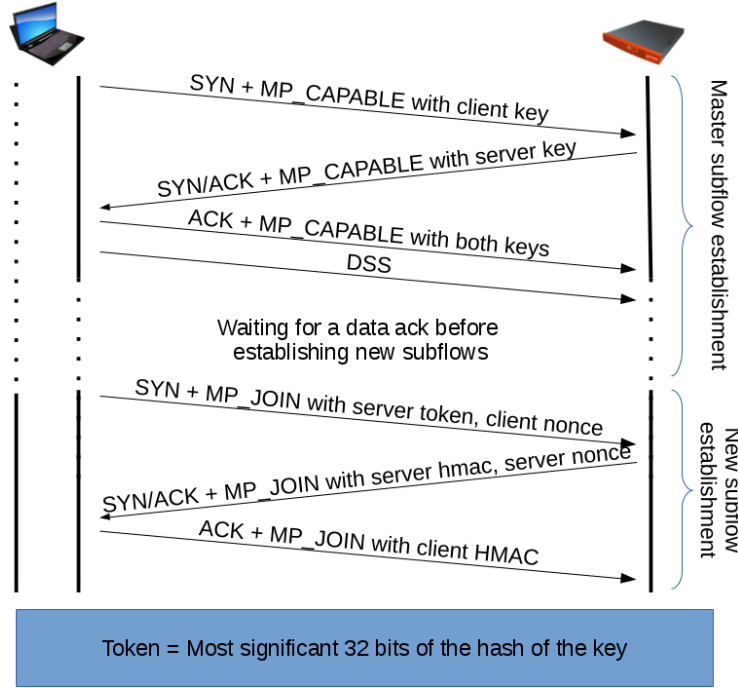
SYN + MP_CAPABLE with client key

SYN/ACK + MP_CAPABLE with server key

ACK + MP_CAPABLE with both keys

DSS

Waiting for a data ack before establishing new subflows

SYN + MP_JOIN with server token, client nonce

SYN/ACK + MP_JOIN with server hmac, server nonce

ACK + MP_JOIN with client HMAC

Master subflow establishment

New subflow establishment

Token = Most significant 32 bits of the hash of the key